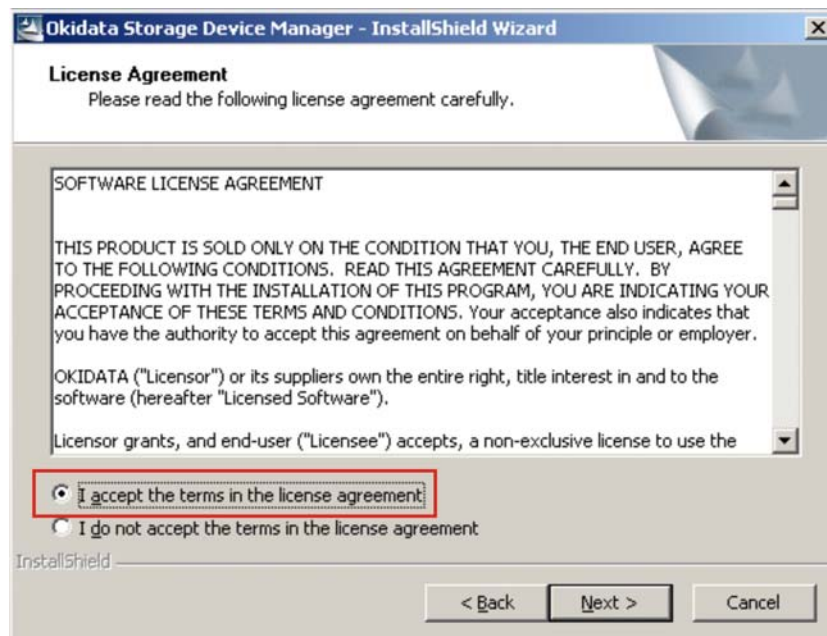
Okidata Storage Device Manager - InstallShield Wizard

License Agreement
Please read the following license agreement carefully.

SOFTWARE LICENSE AGREEMENT

THIS PRODUCT IS SOLD ONLY ON THE CONDITION THAT YOU, THE END USER, AGREE TO THE FOLLOWING CONDITIONS. READ THIS AGREEMENT CAREFULLY. BY PROCEEDING WITH THE INSTALLATION OF THIS PROGRAM, YOU ARE INDICATING YOUR ACCEPTANCE OF THESE TERMS AND CONDITIONS. Your acceptance also indicates that you have the authority to accept this agreement on behalf of your principle or employer.

OKIDATA ("Licensor") or its suppliers own the entire right, title interest in and to the software (hereafter "Licensed Software").

Licensor grants, and end-user ("Licensee") accepts, a non-exclusive license to use the

I accept the terms in the license agreement
I do not accept the terms in the license agreement

InstallShield

< Back
Next >
Cancel